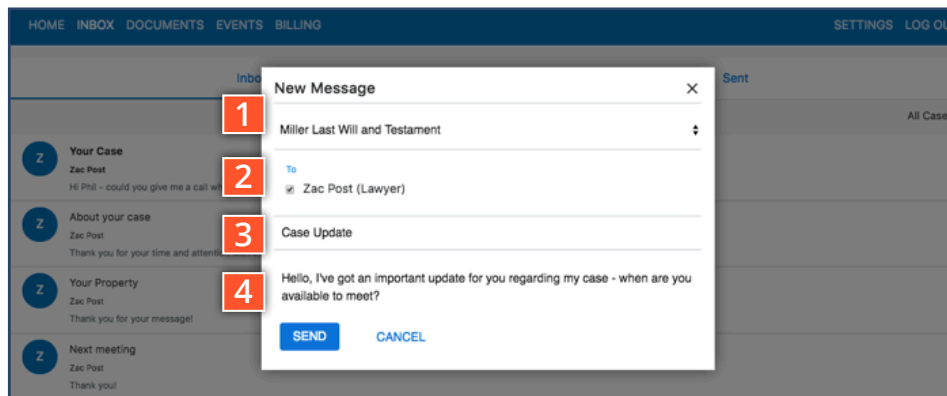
HOME INBOX DOCUMENTS EVENTS BILLING SETTINGS LOG OU

Inbo Sent

All Case

Z Your Case
Zac Post
Hi Phil - could you give me a call wh

Z About your case
Zac Post
Thank you for your time and attenti

Z Your Property
Zac Post
Thank you for your message!

Z Next meeting
Zac Post
Thank you!

New Message ×

1 Miller Last Will and Testament

2 To
Zac Post (Lawyer)

3 Case Update

4 Hello, I've got an important update for you regarding my case - when are you available to meet?

SEND CANCEL